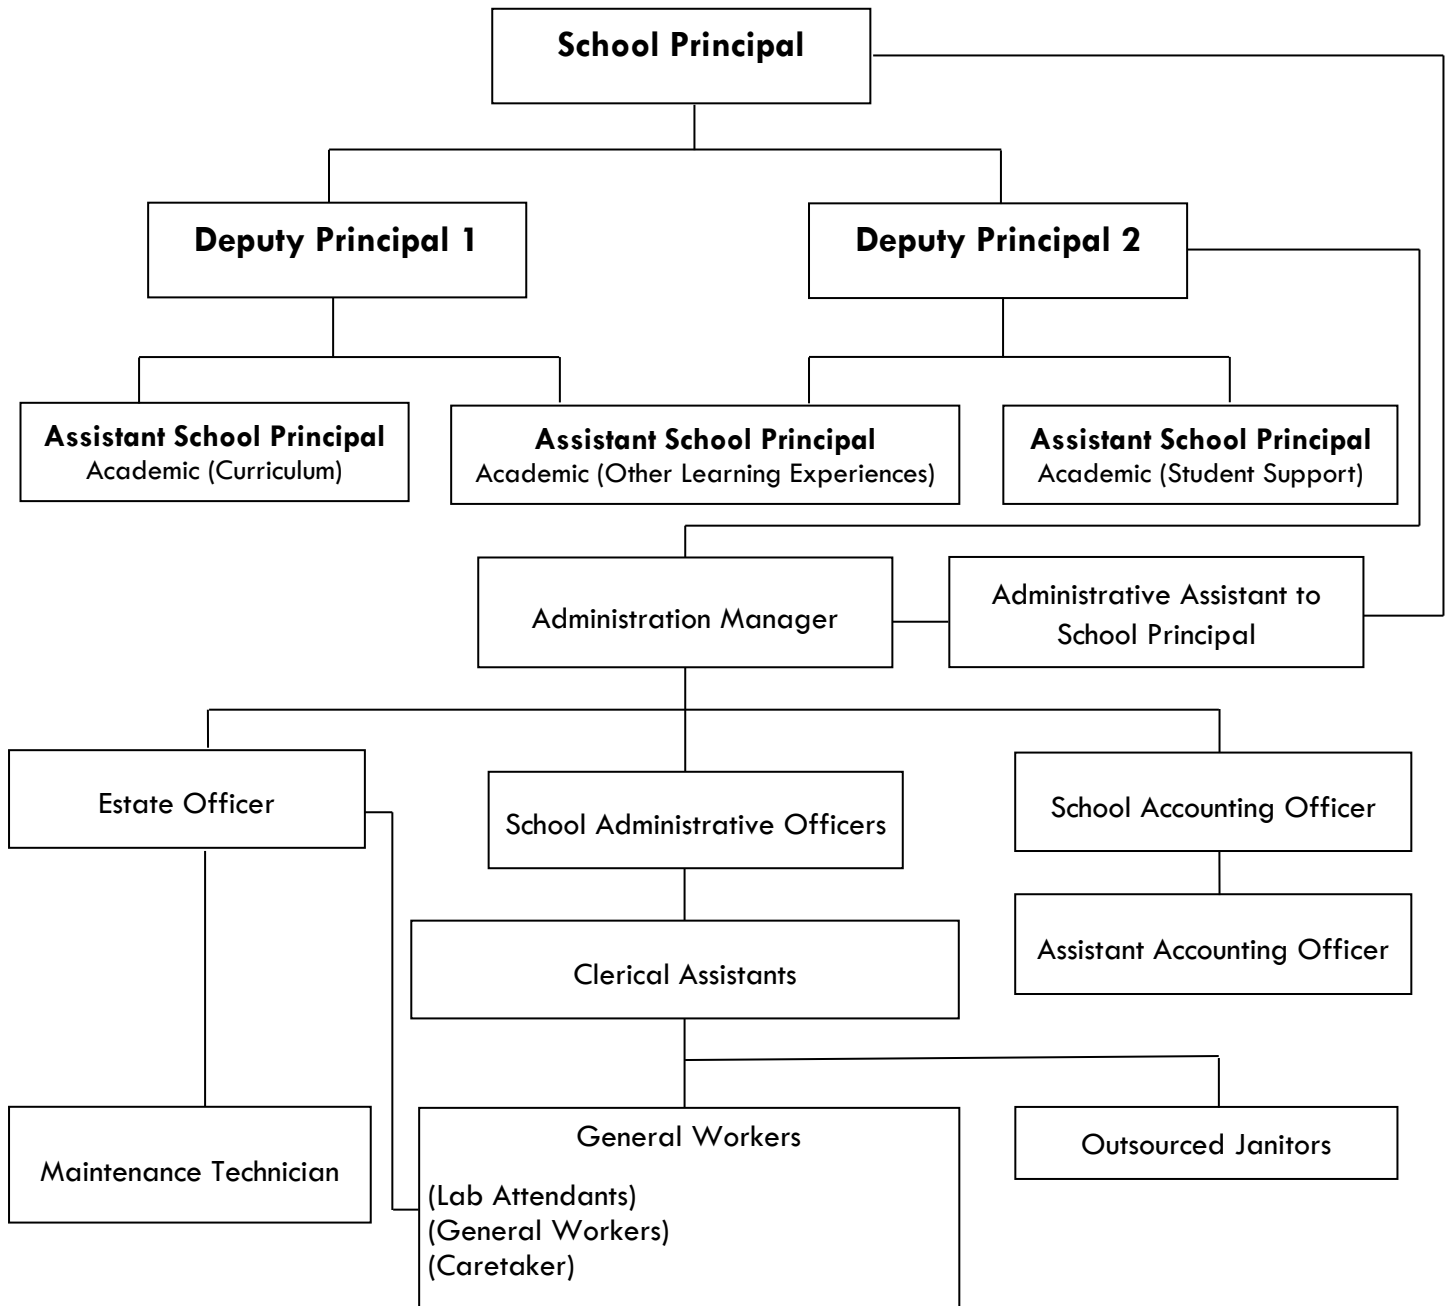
School Principal

Deputy Principal 1

Deputy Principal 2

Assistant School Principal
Academic (Curriculum)

Assistant School Principal
Academic (Other Learning Experiences)

Assistant School Principal
Academic (Student Support)

Administration Manager

Administrative Assistant to School Principal

Estate Officer

School Administrative Officers

School Accounting Officer

Assistant Accounting Officer

Clerical Assistants

Maintenance Technician

General Workers

(Lab Attendants)
(General Workers)
(Caretaker)

Outsourced Janitors